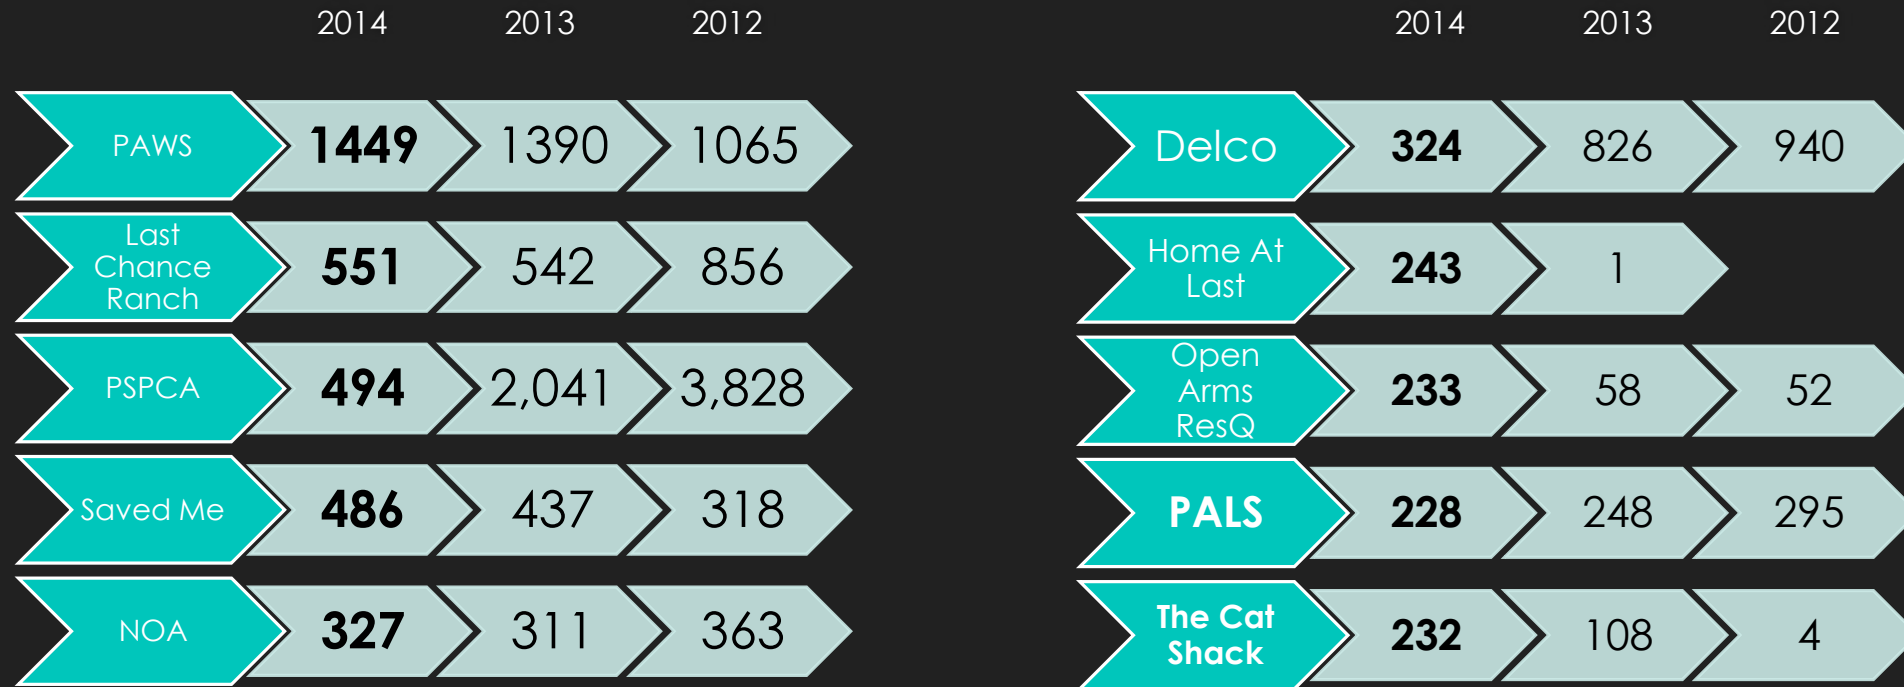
|  | 2014 | 2013 | 2012 |
|---|---|---|---|
| PAWS | **1449** | 1390 | 1065 |
| Last Chance Ranch | **551** | 542 | 856 |
| PSPCA | **494** | 2,041 | 3,828 |
| Saved Me | **486** | 437 | 318 |
| NOA | **327** | 311 | 363 |

|  | 2014 | 2013 | 2012 |
|---|---|---|---|
| Delco | **324** | 826 | 940 |
| Home At Last | **243** | 1 |  |
| Open Arms ResQ | **233** | 58 | 52 |
| **PALS** | **228** | 248 | 295 |
| **The Cat Shack** | **232** | 108 | 4 |